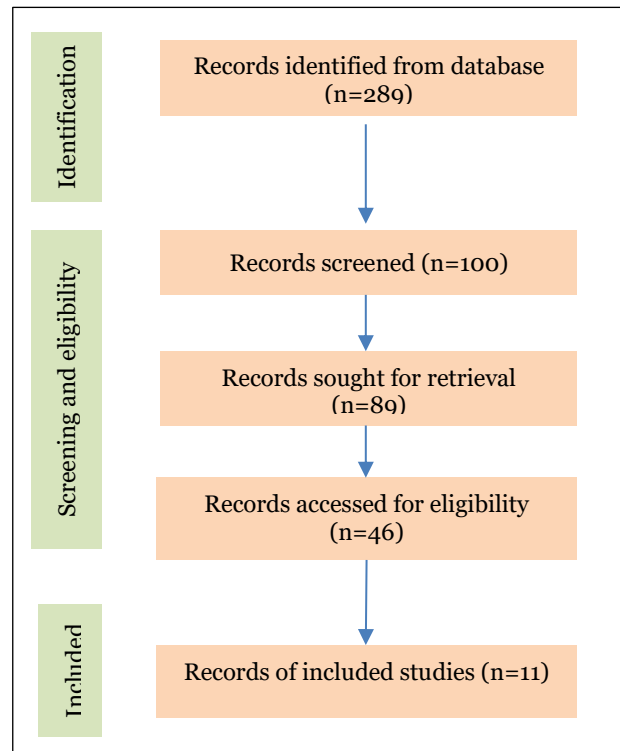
Identification

Records identified from database (n=289)

Screening and eligibility

Records screened (n=100)

Records sought for retrieval (n=89)

Records accessed for eligibility (n=46)

Included

Records of included studies (n=11)